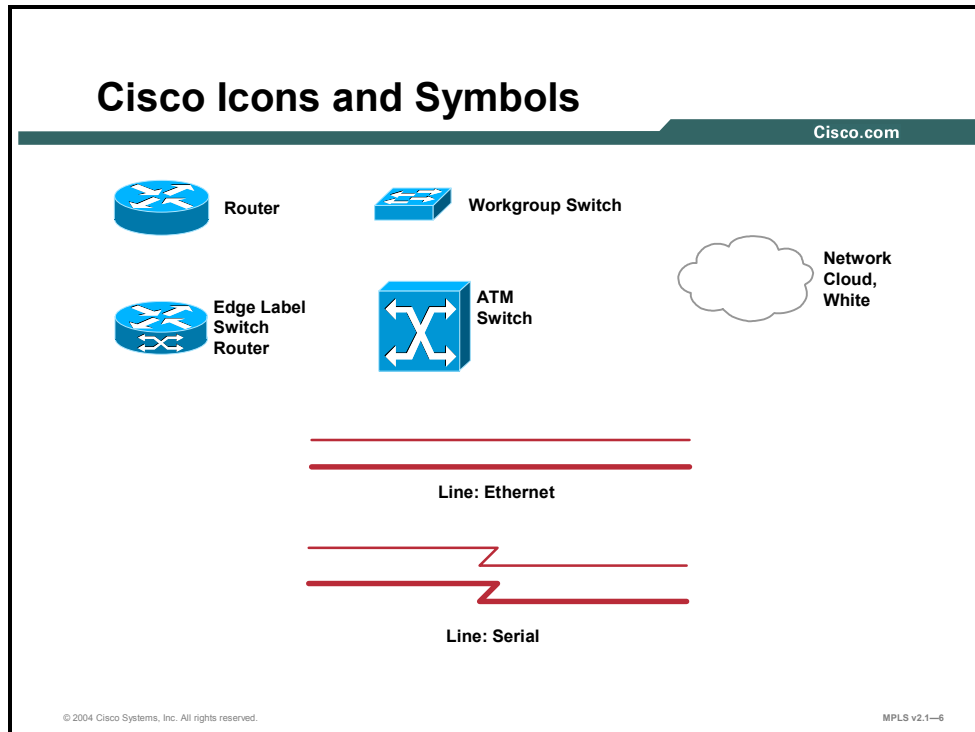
Cisco Icons and Symbols

Cisco.com

Router

Workgroup Switch

Network Cloud, White

Edge Label Switch Router

ATM Switch

Line: Ethernet

Line: Serial

© 2004 Cisco Systems, Inc. All rights reserved.

MPLS v2.1—6